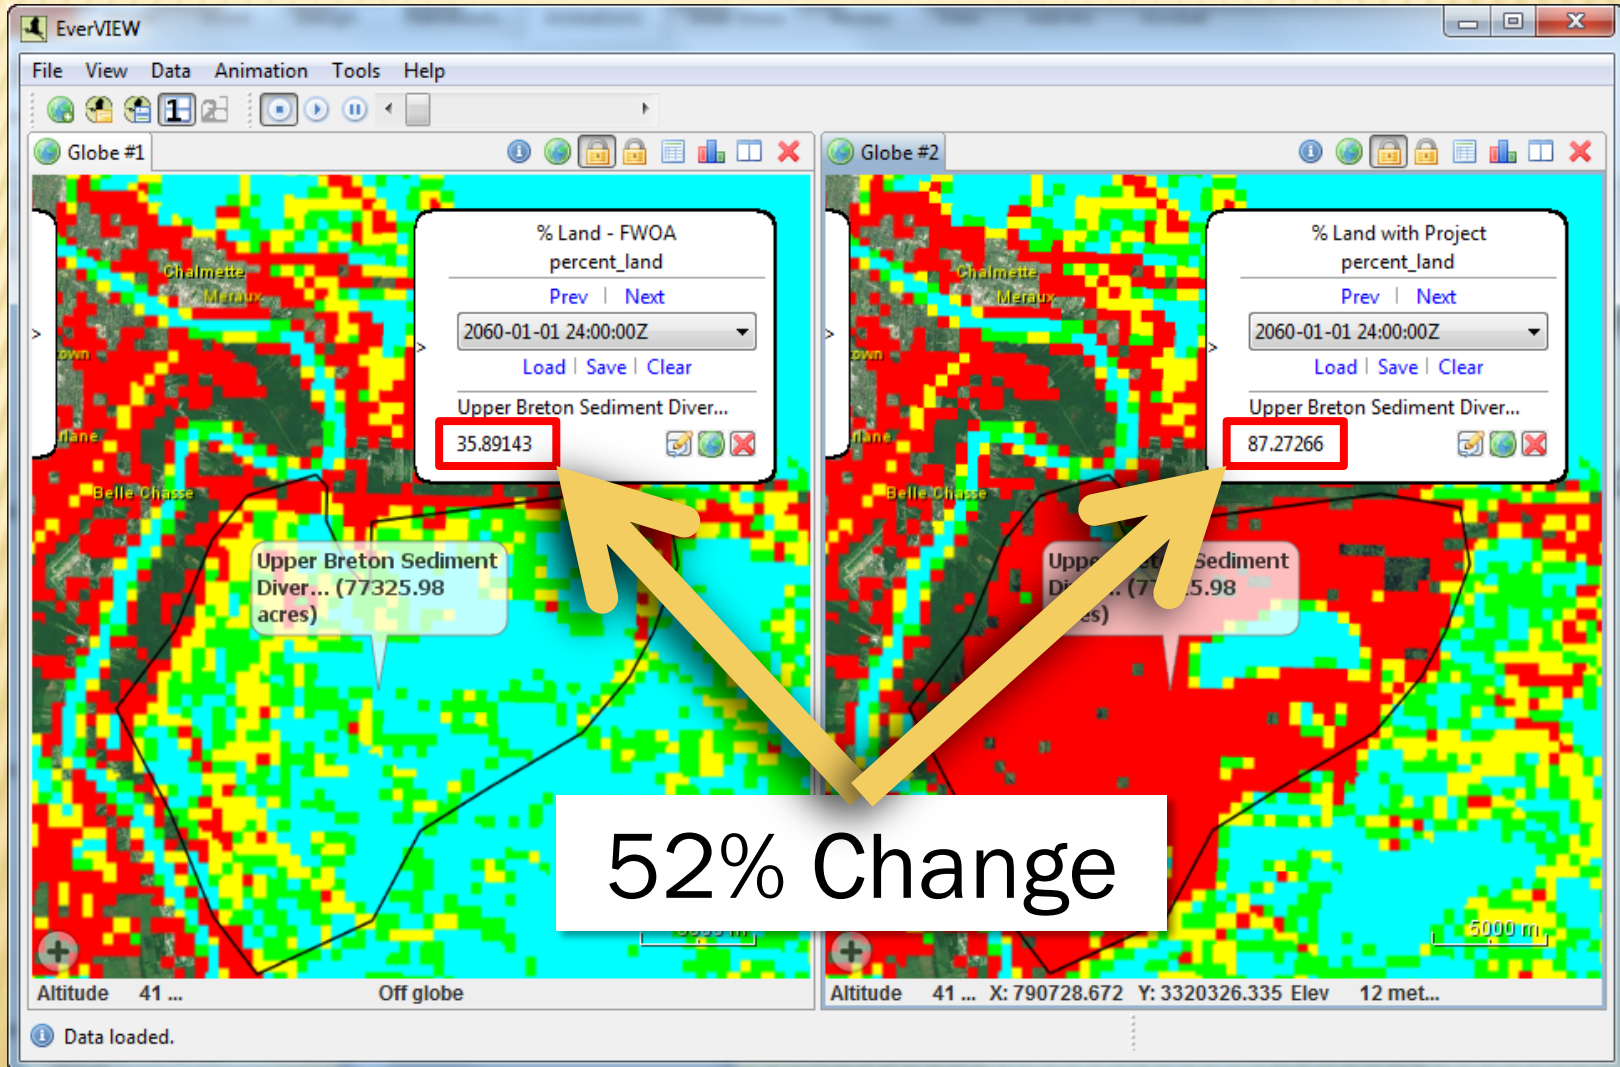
EverVIEW

File View Data Animation Tools Help

1 2

Globe #1

% Land - FWOA
percent_land
Prev | Next
2060-01-01 24:00:00Z
Load | Save | Clear
Upper Breton Sediment Diver...
35.89143

Chalmette
Meraux
own
lane
Belle Chasse

Upper Breton Sediment Diver... (77325.98 acres)

Altitude 41 ... Off globe

Globe #2

% Land with Project
percent_land
Prev | Next
2060-01-01 24:00:00Z
Load | Save | Clear
Upper Breton Sediment Diver...
87.27266

Chalmette
Meraux
own
lane
Belle Chasse

Upp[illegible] Sediment Di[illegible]. (7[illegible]5.98 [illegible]es)

5000 m

Altitude 41 ... X: 790728.672 Y: 3320326.335 Elev 12 met...

52% Change

Data loaded.